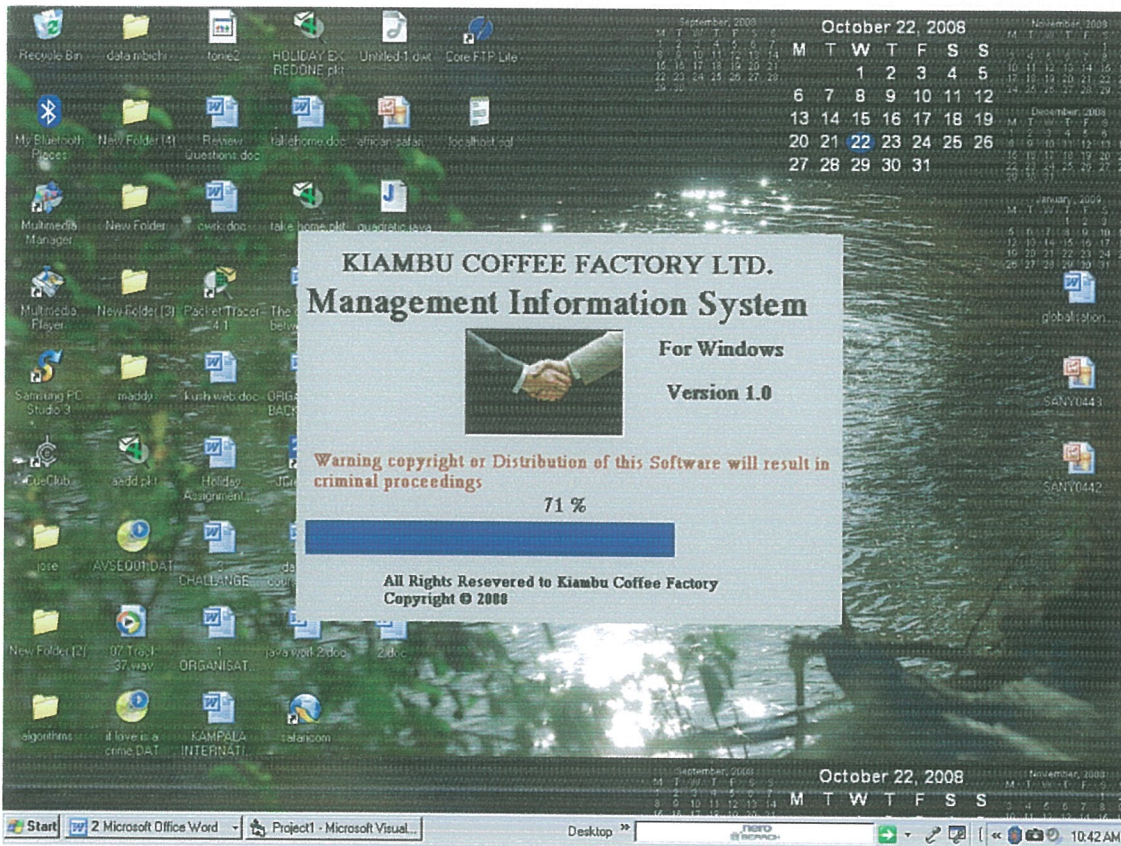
Recycle Bin
data mbichi
tonie2
HOLIDAY EXREDONE.pkt
Untitled-1.dwt
Core FTP Lite

My Bluetooth Places
New Folder (4)
Reesew Questions.doc
takehome.doc
african safari
localhost.sql

Multimedia Manager
New Folder
cwrk.doc
take home.pkt
quadratic java

Multimedia Player
New Folder (3)
Packet Tracer 4.1

Samsung PC Studio 3
maddy
kush web.doc

CueClub
aadd.pkt
Holiday Assignment

jose
AVSEQ01.DAT
3 CHALLANGE

New Folder (2)
07 Track 37.wav
1 ORGANISAT...
java work 2.doc
2.doc

algorithms
if love is a crime.DAT
KAMPALA INTERNATI...
safaricom

September, 2008
October 22, 2008
| M | T | W | T | F | S | S |
|---|---|---|---|---|---|---|
| | | 1 | 2 | 3 | 4 | 5 |
| 6 | 7 | 8 | 9 | 10 | 11 | 12 |
| 13 | 14 | 15 | 16 | 17 | 18 | 19 |
| 20 | 21 | 22 | 23 | 24 | 25 | 26 |
| 27 | 28 | 29 | 30 | 31 | | |
November, 2008
December, 2008
January, 2009

globalisation
SANY0443
SANY0442

KIAMBU COFFEE FACTORY LTD.
Management Information System
For Windows
Version 1.0
Warning copyright or Distribution of this Software will result in criminal proceedings
71 %
All Rights Resevered to Kiambu Coffee Factory
Copyright © 2008

September, 2008
October 22, 2008
M T W T F S S
November, 2008

Start
2 Microsoft Office Word
Project1 - Microsoft Visual...
Desktop
nero
10:42 AM